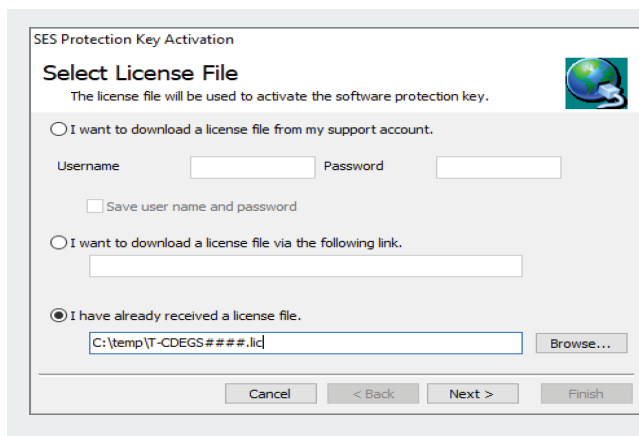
SES Protection Key Activation

Select License File

The license file will be used to activate the software protection key.

I want to download a license file from my support account.

Username

Password

Save user name and password

I want to download a license file via the following link.

I have already received a license file.

C:\temp\T-CDEGS####.lic

Browse...

Cancel

< Back

Next >

Finish